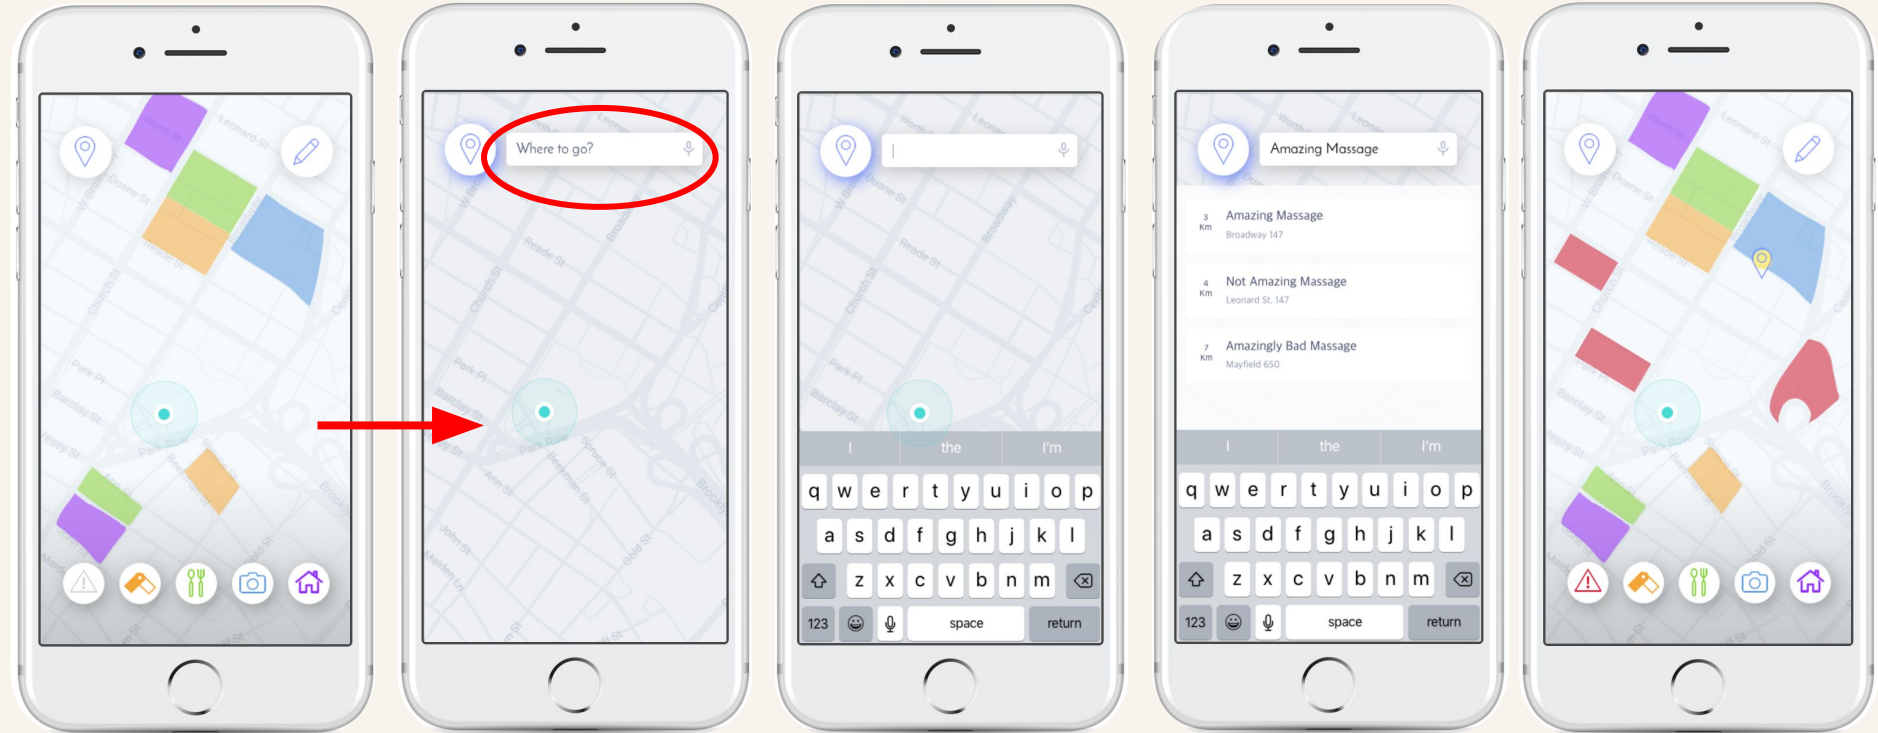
Where to go?

I the I'm
q w e r t y u i o p
a s d f g h j k l
z x c v b n m
123 space return

Amazing Massage

3 Km Amazing Massage Broadway 147

4 Km Not Amazing Massage Leonard St. 147

7 Km Amazingly Bad Massage Mayfield 650

I the I'm
q w e r t y u i o p
a s d f g h j k l
z x c v b n m
123 space return